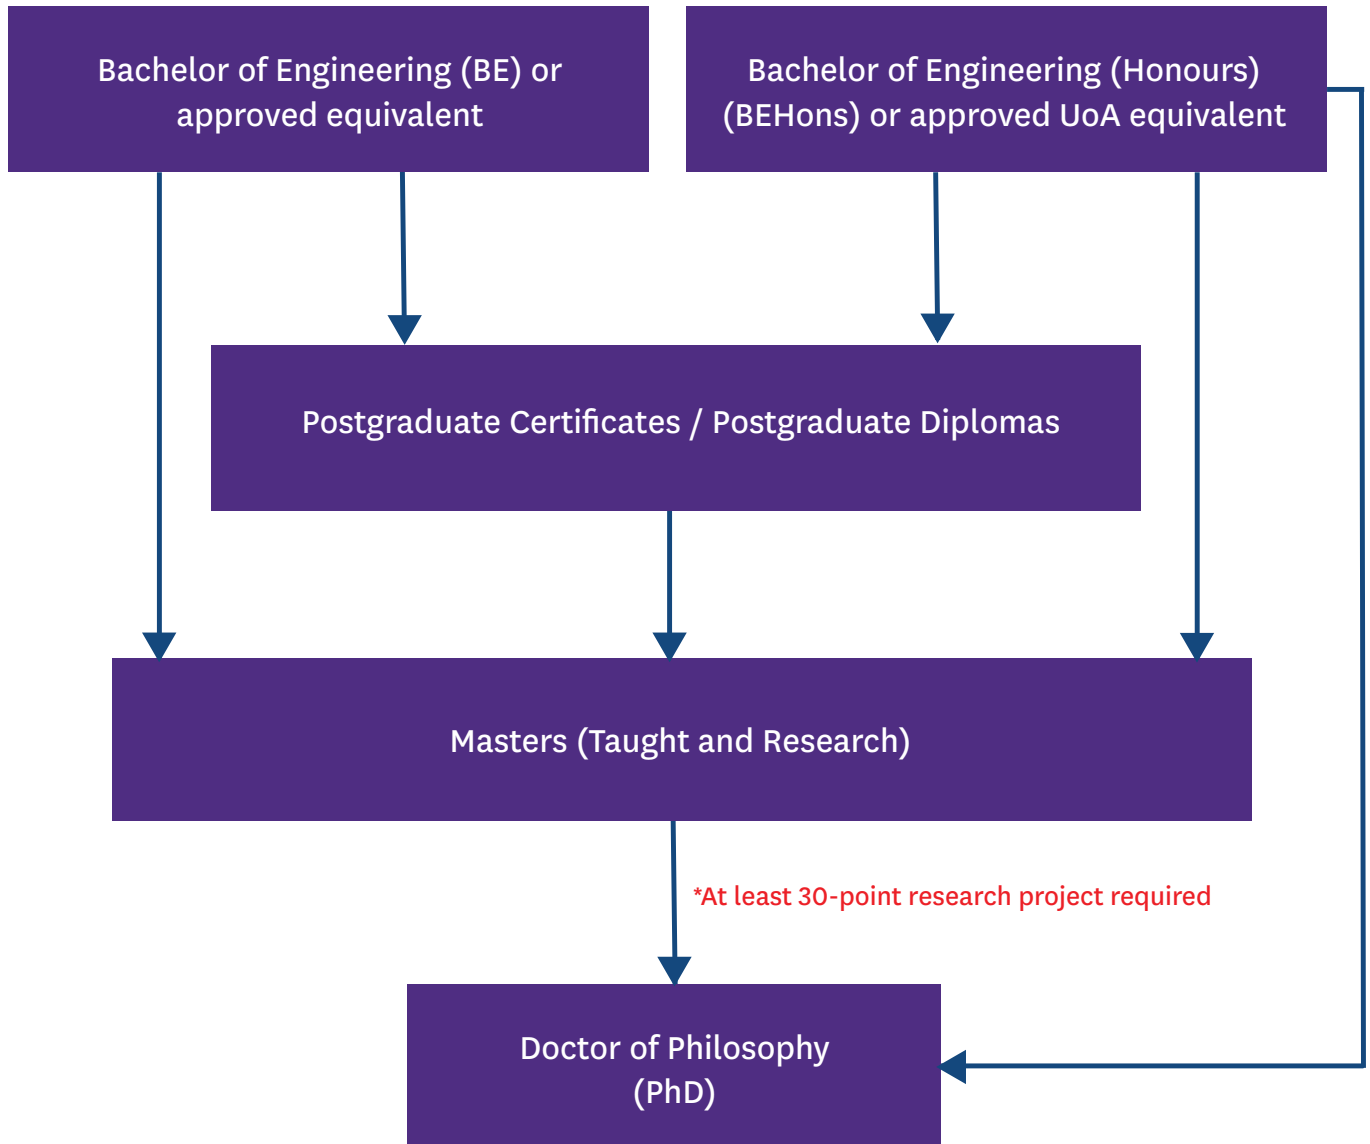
Bachelor of Engineering (BE) or approved equivalent

Bachelor of Engineering (Honours) (BEHons) or approved UoA equivalent

Postgraduate Certificates / Postgraduate Diplomas

Masters (Taught and Research)

*At least 30-point research project required

Doctor of Philosophy (PhD)